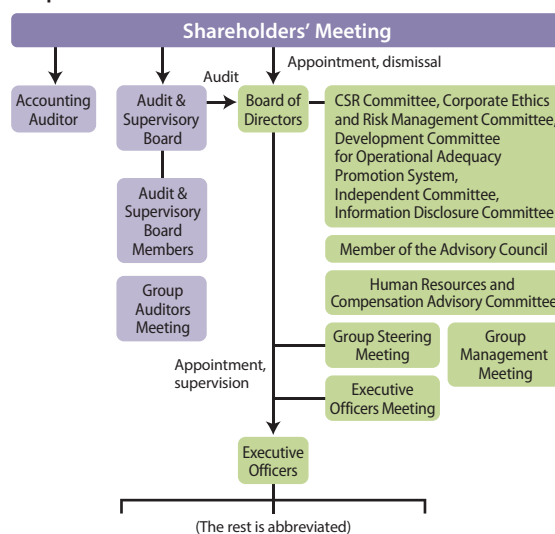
Shareholders' Meeting

Appointment, dismissal

Accounting Auditor

Audit & Supervisory Board

Audit

Board of Directors

CSR Committee, Corporate Ethics and Risk Management Committee, Development Committee for Operational Adequacy Promotion System, Independent Committee, Information Disclosure Committee

Audit & Supervisory Board Members

Member of the Advisory Council

Group Auditors Meeting

Human Resources and Compensation Advisory Committee

Group Steering Meeting

Group Management Meeting

Appointment, supervision

Executive Officers Meeting

Executive Officers

(The rest is abbreviated)